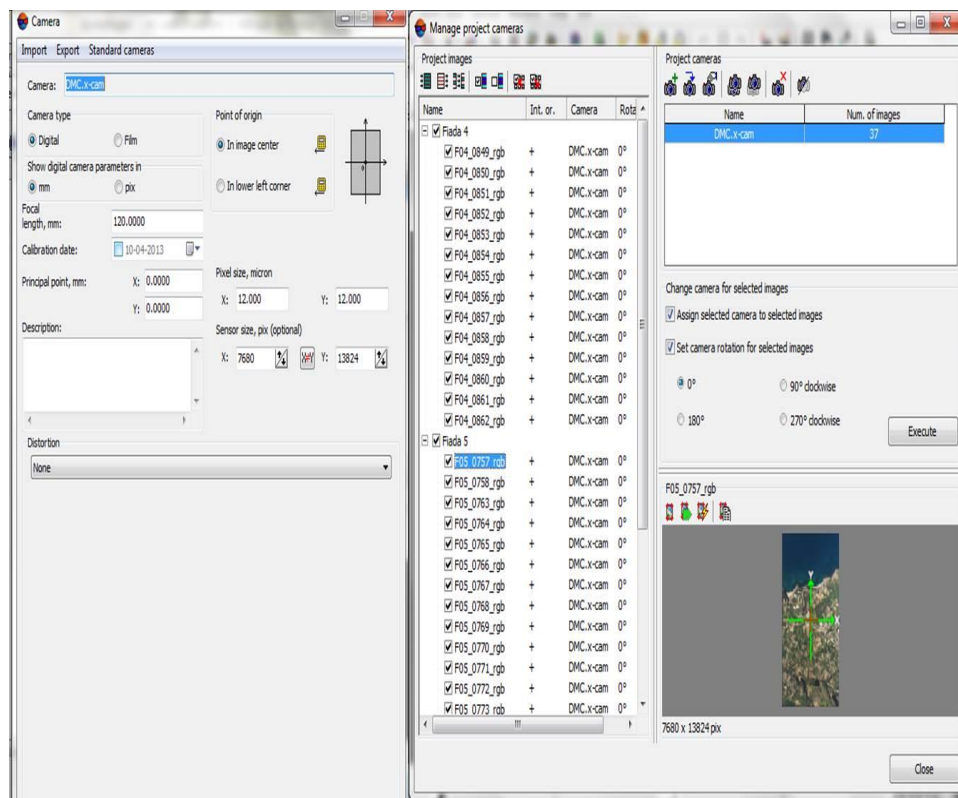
Camera

Import Export Standard cameras

Camera: DMC.x-cam

Camera type
Digital
Film

Show digital camera parameters in
mm
pix

Point of origin
In image center
In lower left corner

Focal length, mm: 120.0000

Calibration date: 10-04-2013

Principal point, mm: X: 0.0000 Y: 0.0000

Pixel size, micron
X: 12.000 Y: 12.000

Sensor size, pix (optional)
X: 7680 Y: 13824

Description:

Distortion
None

Manage project cameras

Project images

| Name | Int. or. | Camera | Rota |
|---|---|---|---|
| Fiada 4 | | | |
| F04_0849_rgb | + | DMC.x-cam | 0° |
| F04_0850_rgb | + | DMC.x-cam | 0° |
| F04_0851_rgb | + | DMC.x-cam | 0° |
| F04_0852_rgb | + | DMC.x-cam | 0° |
| F04_0853_rgb | + | DMC.x-cam | 0° |
| F04_0854_rgb | + | DMC.x-cam | 0° |
| F04_0855_rgb | + | DMC.x-cam | 0° |
| F04_0856_rgb | + | DMC.x-cam | 0° |
| F04_0857_rgb | + | DMC.x-cam | 0° |
| F04_0858_rgb | + | DMC.x-cam | 0° |
| F04_0859_rgb | + | DMC.x-cam | 0° |
| F04_0860_rgb | + | DMC.x-cam | 0° |
| F04_0861_rgb | + | DMC.x-cam | 0° |
| F04_0862_rgb | + | DMC.x-cam | 0° |
| Fiada 5 | | | |
| F05_0757_rgb | + | DMC.x-cam | 0° |
| F05_0758_rgb | + | DMC.x-cam | 0° |
| F05_0763_rgb | + | DMC.x-cam | 0° |
| F05_0764_rgb | + | DMC.x-cam | 0° |
| F05_0765_rgb | + | DMC.x-cam | 0° |
| F05_0766_rgb | + | DMC.x-cam | 0° |
| F05_0767_rgb | + | DMC.x-cam | 0° |
| F05_0768_rgb | + | DMC.x-cam | 0° |
| F05_0769_rgb | + | DMC.x-cam | 0° |
| F05_0770_rgb | + | DMC.x-cam | 0° |
| F05_0771_rgb | + | DMC.x-cam | 0° |
| F05_0772_rgb | + | DMC.x-cam | 0° |
| F05_0773_rgb | + | DMC.x-cam | 0° |

Project cameras

| Name | Num. of images |
|---|---|
| DMC.x-cam | 37 |

Change camera for selected images
Assign selected camera to selected images
Set camera rotation for selected images
0°
90° clockwise
180°
270° clockwise
Execute

F05_0757_rgb

7680 x 13824 pix

Close